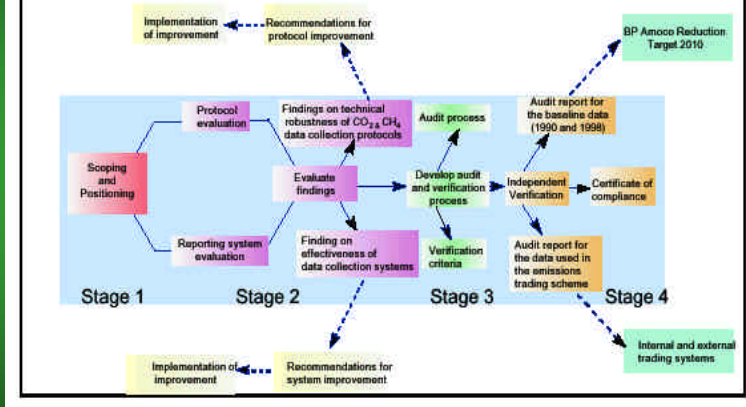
Implementation of improvement

Recommendations for protocol improvement

BP Amoco Reduction Target 2010

Scoping and Positioning

Protocol evaluation

Findings on technical robustness of $CO_2$ & $CH_4$ data collection protocols

Audit process

Audit report for the baseline data (1990 and 1998)

Evaluate findings

Develop audit and verification process

Independent Verification

Certificate of compliance

Reporting system evaluation

Finding on effectiveness of data collection systems

Verification criteria

Audit report for the data used in the emissions trading scheme

Stage 1

Stage 2

Stage 3

Stage 4

Internal and external trading systems

Implementation of improvement

Recommendations for system improvement